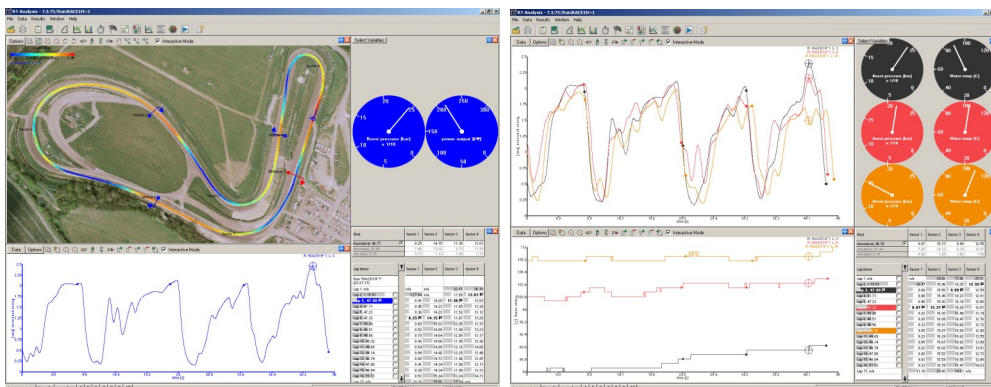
R7 Analysis - 7.3.75 RaceRACE1H-1

File Data Results Window Help

Data Options

Interactive Mode

Select Variables

Boost pressure [bar]

power output [kW]

Data Options

Interactive Mode

Lap times

Sector 1 Sector 2 Sector 3 Sector 4

R7 Analysis - 7.3.75 RaceRACE1H-1

File Data Results Window Help

Data Options

Interactive Mode

Select Variables

Boost pressure [bar]

Water temp [C]

Boost pressure [bar]

Water temp [C]

Boost pressure [bar]

Water temp [C]

Data Options

Interactive Mode

Lap times

Sector 1 Sector 2 Sector 3 Sector 4